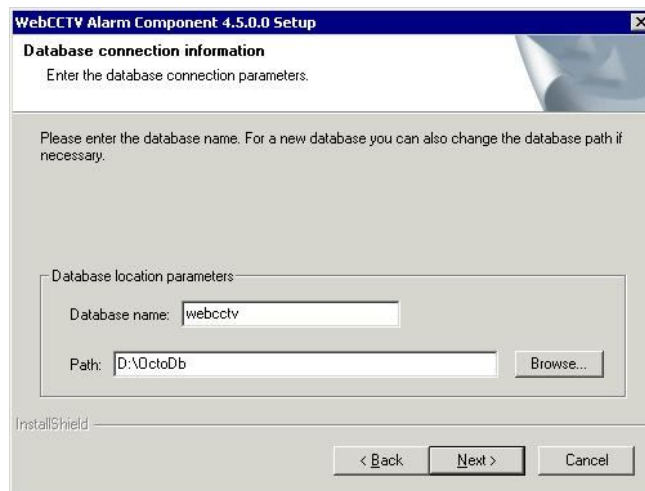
WebCCTV Alarm Component 4.5.0.0 Setup

Database connection information

Enter the database connection parameters.

Please enter the database name. For a new database you can also change the database path if necessary.

Database location parameters

Database name: webcctv

Path: D:\OctoDb

Browse...

InstallShield

< Back

Next >

Cancel